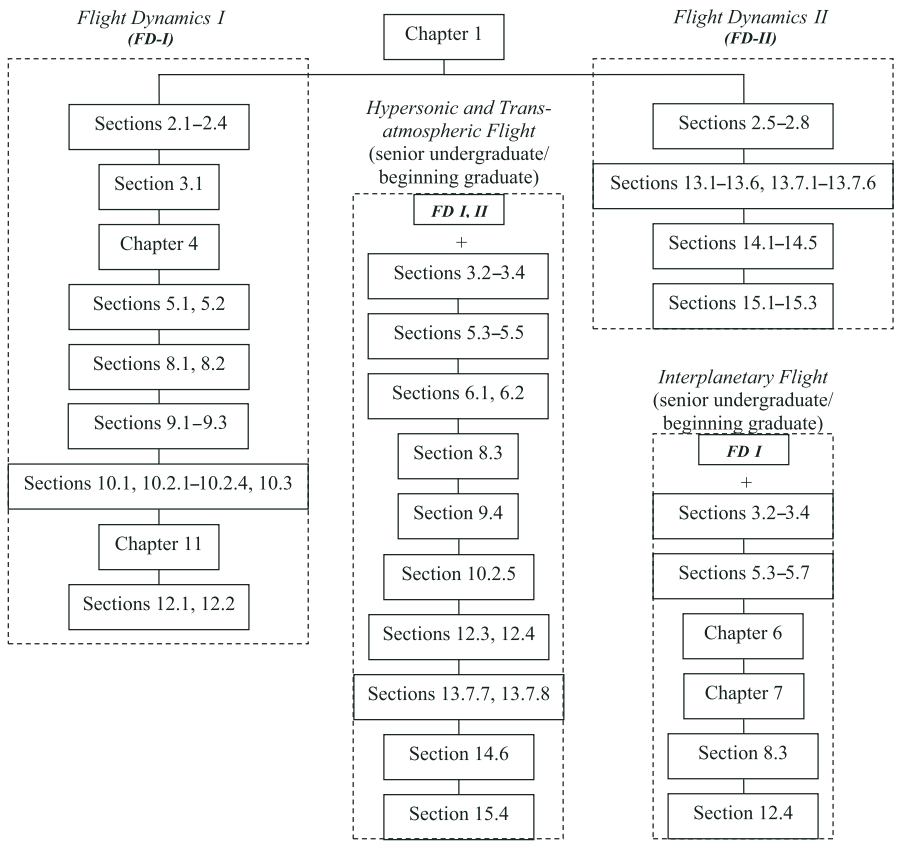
Chapter 1

Flight Dynamics I
(FD-I)

Sections 2.1–2.4

Section 3.1

Chapter 4

Sections 5.1, 5.2

Sections 8.1, 8.2

Sections 9.1–9.3

Sections 10.1, 10.2.1–10.2.4, 10.3

Chapter 11

Sections 12.1, 12.2

Hypersonic and Transatmospheric Flight
(senior undergraduate/ beginning graduate)

FD I, II

+

Sections 3.2–3.4

Sections 5.3–5.5

Sections 6.1, 6.2

Section 8.3

Section 9.4

Section 10.2.5

Sections 12.3, 12.4

Sections 13.7.7, 13.7.8

Section 14.6

Section 15.4

Flight Dynamics II
(FD-II)

Sections 2.5–2.8

Sections 13.1–13.6, 13.7.1–13.7.6

Sections 14.1–14.5

Sections 15.1–15.3

Interplanetary Flight
(senior undergraduate/ beginning graduate)

FD I

+

Sections 3.2–3.4

Sections 5.3–5.7

Chapter 6

Chapter 7

Section 8.3

Section 12.4